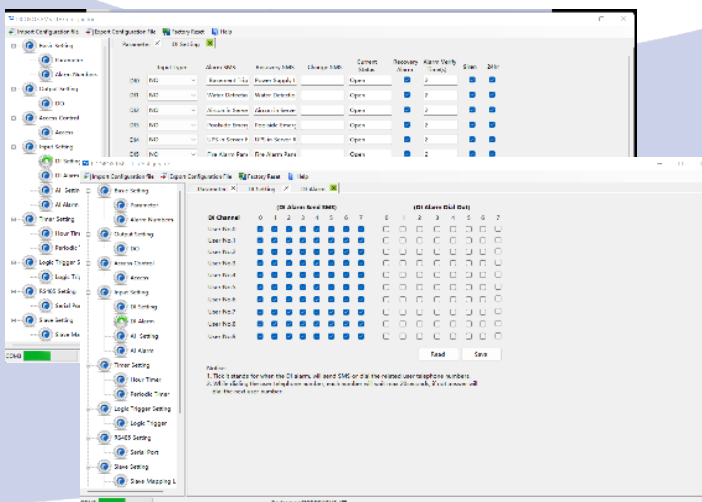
Import Configuration file | Export Configuration File | Factory Reset | Help

Basic Setting
Parameter
Alarm Numbers
Output Setting
DO
Access Control
Access
Input Setting
DI Setting
DI Alarm
AI Setting
AI Alarm
Timer Setting
Hour Timer
Periodic Timer
Logic Trigger Setting
Logic Trigger
RS485 Setting
Serial Port
Slave Setting
Slave Mapping L

Parameter | DI Setting

| | Input type | Alarm SMS | Recovery SMS | Change SMS | Current Status | Recovery Alarm | Alarm Verify Time(s) | Siren | SMS |
|---|---|---|---|---|---|---|---|---|---|
| DI0 | INC | Basement Flo | Power Supply I | | Open | | 2 | | |
| DI1 | INC | Water Detecto | Water Detecto | | Open | | 2 | | |
| DI2 | INC | Alarm In Senso | Alarm In Senso | | Open | | 2 | | |
| DI3 | INC | Smoke Sensor | Smoke Sensor | | Open | | 2 | | |
| DI4 | INC | UPS in Server R | UPS in Server R | | Open | | 2 | | |
| DI5 | INC | Fire Alarm Pane | Fire Alarm Pane | | Open | | 2 | | |

COM8

Import Configuration file | Export Configuration File | Factory Reset | Help

Parameter | DI Setting | DI Alarm

(DI Alarm Send SMS) (DI Alarm Dial Out)

| DI Channel | 0 | 1 | 2 | 3 | 4 | 5 | 6 | 7 | 0 | 1 | 2 | 3 | 4 | 5 | 6 | 7 |
|---|---|---|---|---|---|---|---|---|---|---|---|---|---|---|---|---|
| User No.1 | | | | | | | | | | | | | | | | |
| User No.2 | | | | | | | | | | | | | | | | |
| User No.3 | | | | | | | | | | | | | | | | |
| User No.4 | | | | | | | | | | | | | | | | |
| User No.5 | | | | | | | | | | | | | | | | |
| User No.6 | | | | | | | | | | | | | | | | |
| User No.7 | | | | | | | | | | | | | | | | |
| User No.8 | | | | | | | | | | | | | | | | |
| User No.9 | | | | | | | | | | | | | | | | |
| User No.10 | | | | | | | | | | | | | | | | |

Read Save

Notice:
1. Tick it stands for when the DI alarm, will send SMS or dial the related user telephone numbers.
2. While dialing the user telephone number, each number will wait max 20seconds, if not answer, will dial the next user number.

COM8